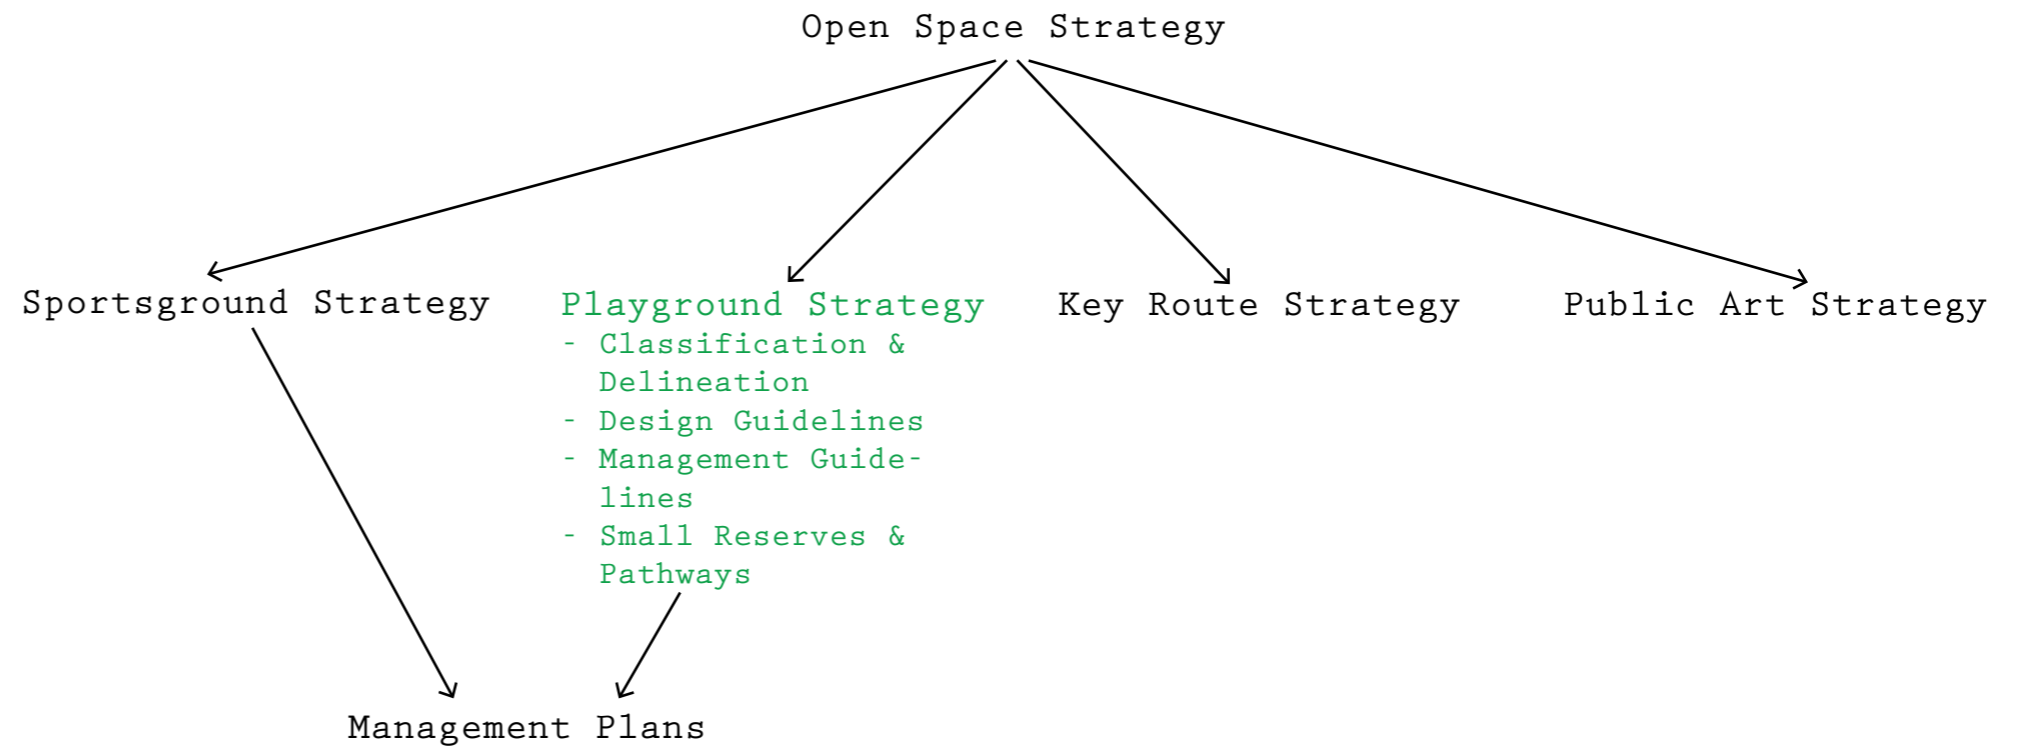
Open Space Strategy

Sportsground Strategy

Playground Strategy
- Classification & Delineation
- Design Guidelines
- Management Guidelines
- Small Reserves & Pathways

Key Route Strategy

Public Art Strategy

Management Plans